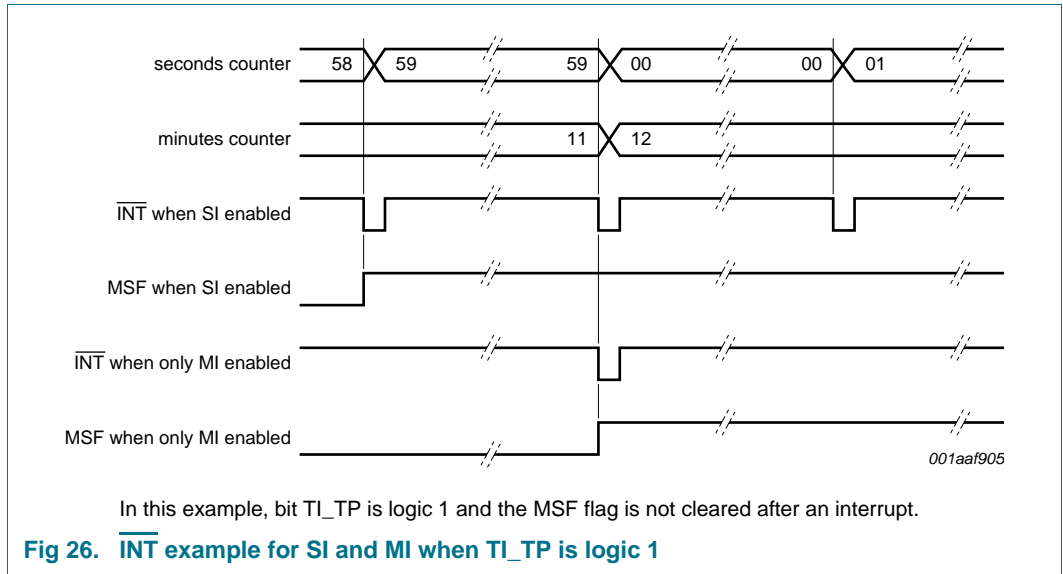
seconds counter 58 59 59 00 00 01

minutes counter 11 12

$\overline{INT}$ when SI enabled

MSF when SI enabled

$\overline{INT}$ when only MI enabled

MSF when only MI enabled

001aaf905

In this example, bit TI_TP is logic 1 and the MSF flag is not cleared after an interrupt.

Fig 26. $\overline{INT}$ example for SI and MI when TI_TP is logic 1